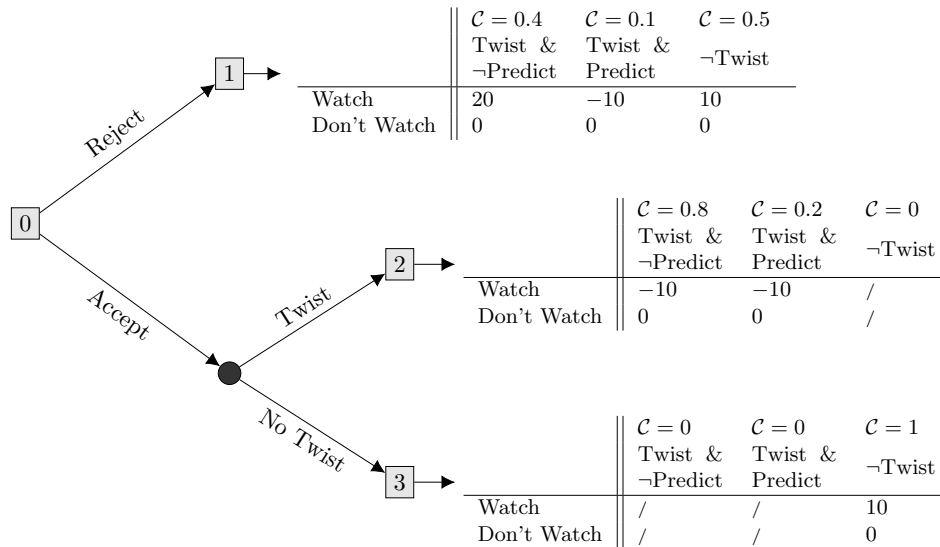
0

Reject

1

| | $\mathcal{C} = 0.4$ Twist & ¬Predict | $\mathcal{C} = 0.1$ Twist & Predict | $\mathcal{C} = 0.5$ ¬Twist |
|---|---|---|---|
| Watch | 20 | −10 | 10 |
| Don't Watch | 0 | 0 | 0 |

Accept

Twist

2

| | $\mathcal{C} = 0.8$ Twist & ¬Predict | $\mathcal{C} = 0.2$ Twist & Predict | $\mathcal{C} = 0$ ¬Twist |
|---|---|---|---|
| Watch | −10 | −10 | / |
| Don't Watch | 0 | 0 | / |

No Twist

3

| | $\mathcal{C} = 0$ Twist & ¬Predict | $\mathcal{C} = 0$ Twist & Predict | $\mathcal{C} = 1$ ¬Twist |
|---|---|---|---|
| Watch | / | / | 10 |
| Don't Watch | / | / | 0 |